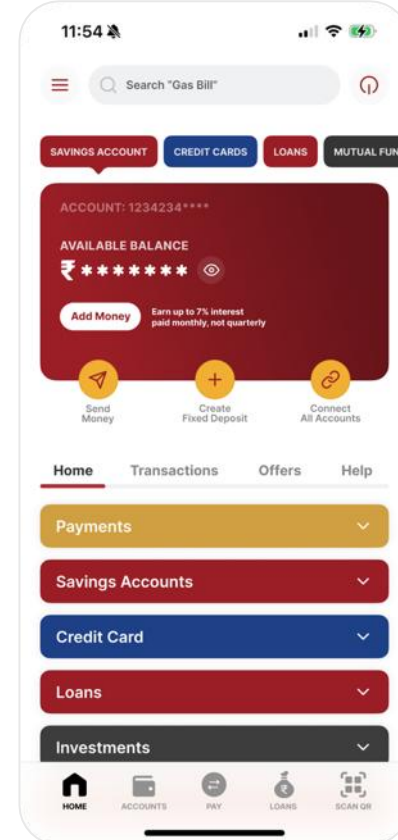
11:54

Search "Gas Bill"

SAVINGS ACCOUNT CREDIT CARDS LOANS MUTUAL FUN

ACCOUNT: 1234234****

AVAILABLE BALANCE

₹ *******

Add Money

Earn up to 7% interest paid monthly, not quarterly

Send Money

Create Fixed Deposit

Connect All Accounts

Home Transactions Offers Help

Payments

Savings Accounts

Credit Card

Loans

Investments

HOME ACCOUNTS PAY LOANS SCAN QR